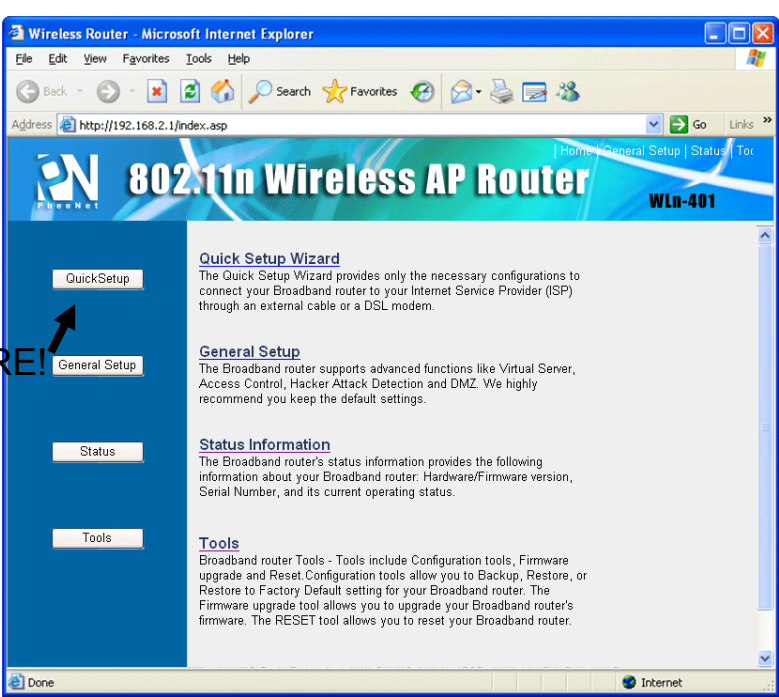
Wireless Router - Microsoft Internet Explorer

File Edit View Favorites Tools Help

Back Search Favorites

Address http://192.168.2.1/index.asp Go Links

| Home | General Setup | Status | Too

PheeNet

802.11n Wireless AP Router

WLn-401

QuickSetup

RE!

General Setup

Status

Tools

Quick Setup Wizard
The Quick Setup Wizard provides only the necessary configurations to connect your Broadband router to your Internet Service Provider (ISP) through an external cable or a DSL modem.

General Setup
The Broadband router supports advanced functions like Virtual Server, Access Control, Hacker Attack Detection and DMZ. We highly recommend you keep the default settings.

Status Information
The Broadband router's status information provides the following information about your Broadband router: Hardware/Firmware version, Serial Number, and its current operating status.

Tools
Broadband router Tools - Tools include Configuration tools, Firmware upgrade and Reset.Configuration tools allow you to Backup, Restore, or Restore to Factory Default setting for your Broadband router. The Firmware upgrade tool allows you to upgrade your Broadband router's firmware. The RESET tool allows you to reset your Broadband router.

Done

Internet